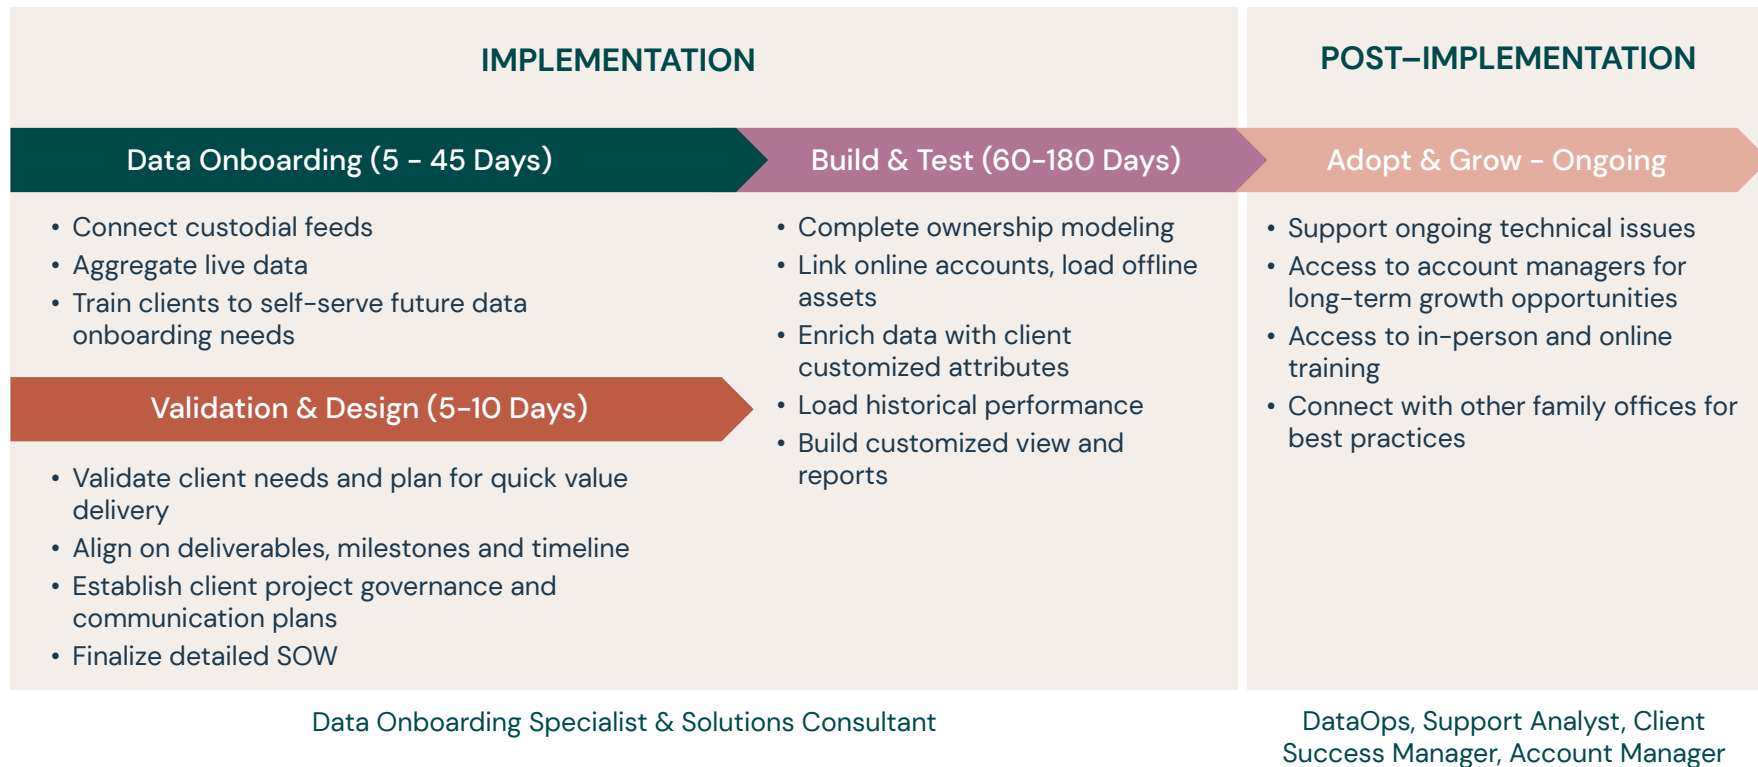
IMPLEMENTATION

POST–IMPLEMENTATION

Data Onboarding (5 - 45 Days)

- Connect custodial feeds
- Aggregate live data
- Train clients to self-serve future data onboarding needs

Validation & Design (5-10 Days)

- Validate client needs and plan for quick value delivery
- Align on deliverables, milestones and timeline
- Establish client project governance and communication plans
- Finalize detailed SOW

Build & Test (60-180 Days)

- Complete ownership modeling
- Link online accounts, load offline assets
- Enrich data with client customized attributes
- Load historical performance
- Build customized view and reports

Adopt & Grow - Ongoing

- Support ongoing technical issues
- Access to account managers for long-term growth opportunities
- Access to in-person and online training
- Connect with other family offices for best practices

Data Onboarding Specialist & Solutions Consultant

DataOps, Support Analyst, Client Success Manager, Account Manager